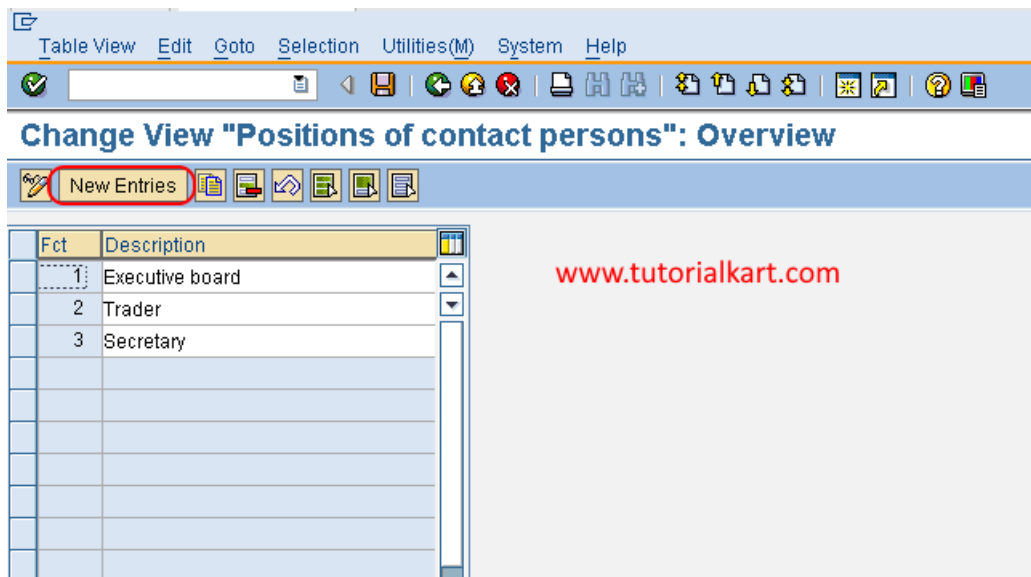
Table View Edit Goto Selection Utilities(M) System Help

Change View "Positions of contact persons": Overview

New Entries

| Fct | Description |
|---|---|
| 1 | Executive board |
| 2 | Trader |
| 3 | Secretary |

www.tutorialkart.com